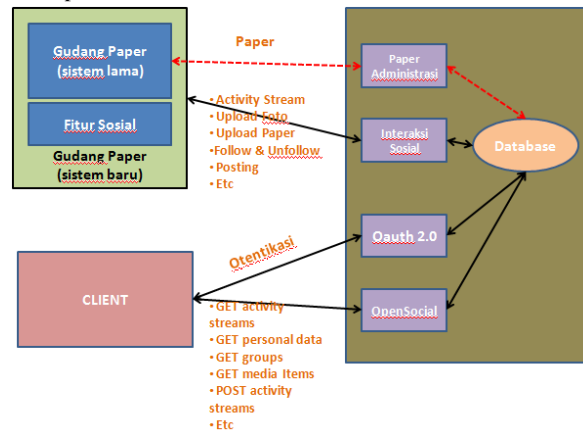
Gudang Paper (sistem lama)

Fitur Sosial

Gudang Paper (sistem baru)

Paper

Paper Administrasi

•Activity Stream
•Upload Foto
•Upload Paper
•Follow & Unfollow
•Posting
•Etc

Interaksi Sosial

Database

Otentikasi

Oauth 2.0

CLIENT

OpenSocial

•GET activity streams
•GET personal data
•GET groups
•GET media Items
•POST activity streams
•Etc